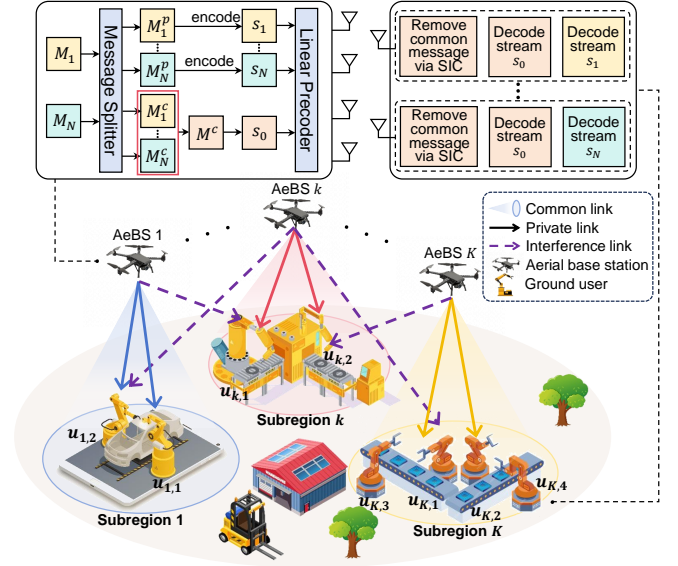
$M_1$

$M_N$

Message Splitter

$M_1^p$

$M_N^p$

$M_1^c$

$M_N^c$

encode

encode

$s_1$

$s_N$

$M^c$

$s_0$

Linear Precoder

Remove common message via SIC

Decode stream $s_0$

Decode stream $s_1$

Remove common message via SIC

Decode stream $s_0$

Decode stream $s_N$

AeBS $k$

AeBS 1

AeBS $K$

Common link

Private link

Interference link

Aerial base station

Ground user

$u_{k,1}$

$u_{k,2}$

Subregion $k$

$u_{1,2}$

$u_{1,1}$

Subregion 1

$u_{K,3}$

$u_{K,1}$

$u_{K,2}$

$u_{K,4}$

Subregion $K$